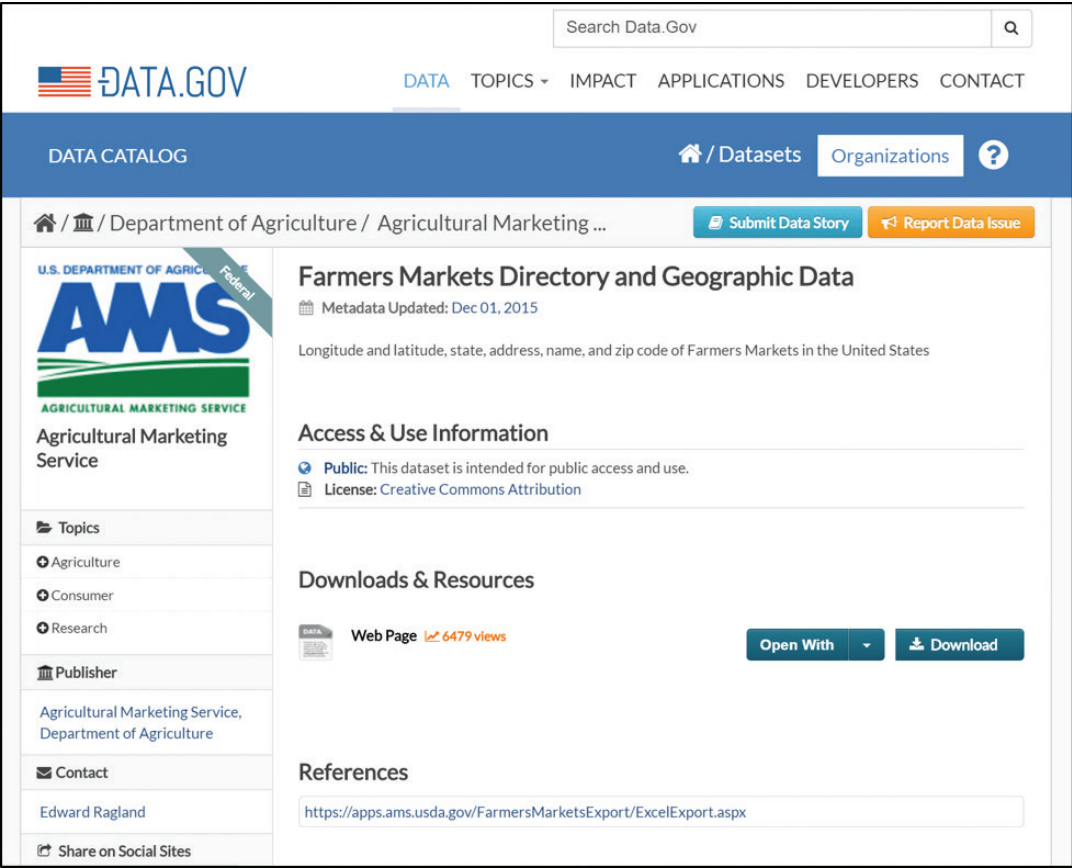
Search Data.Gov

DATA.GOV

DATA TOPICS IMPACT APPLICATIONS DEVELOPERS CONTACT

DATA CATALOG

/ Datasets Organizations ?

/ / Department of Agriculture / Agricultural Marketing ...

Submit Data Story

Report Data Issue

U.S. DEPARTMENT OF AGRIC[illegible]

Federal

AMS

AGRICULTURAL MARKETING SERVICE

Agricultural Marketing Service

Topics

Agriculture

Consumer

Research

Publisher

Agricultural Marketing Service, Department of Agriculture

Contact

Edward Ragland

Share on Social Sites

Farmers Markets Directory and Geographic Data

Metadata Updated: Dec 01, 2015

Longitude and latitude, state, address, name, and zip code of Farmers Markets in the United States

Access & Use Information

Public: This dataset is intended for public access and use.

License: Creative Commons Attribution

Downloads & Resources

DATA

Web Page 6479 views

Open With

Download

References

https://apps.ams.usda.gov/FarmersMarketsExport/ExcelExport.aspx